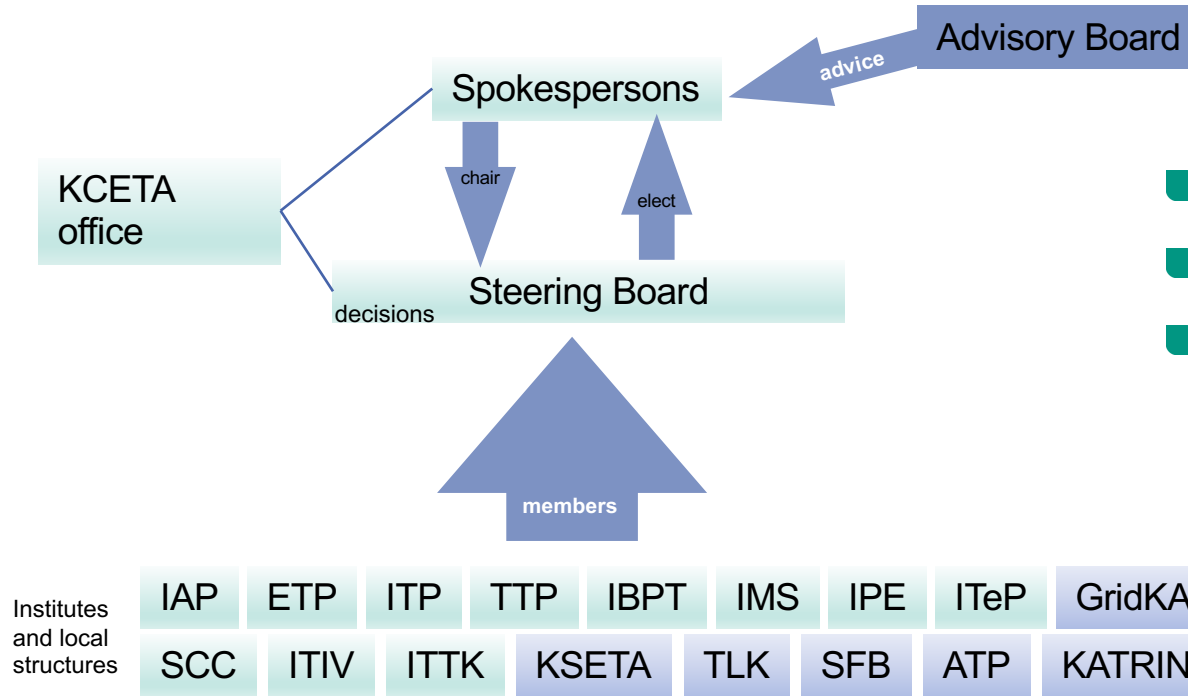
Advisory Board

advice

Spokespersons

chair

elect

KCETA office

Steering Board

decisions

members

Institutes and local structures

IAP ETP ITP TTP IBPT IMS IPE ITeP GridKA

SCC ITIV ITTK KSETA TLK SFB ATP KATRIN